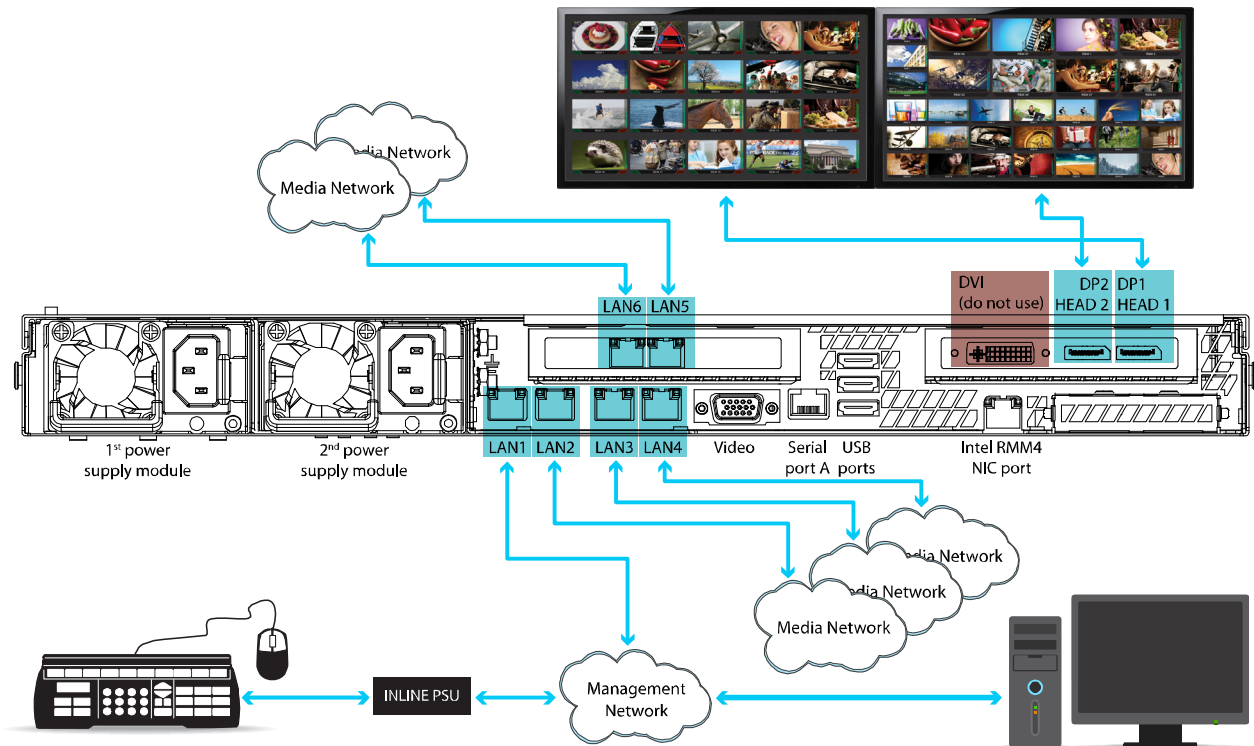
dia Network

Media Network

DVI
(do not use)

DP2
HEAD 2

DP1
HEAD 1

LAN6

LAN5

LAN1

LAN2

LAN3

LAN4

Video

Serial
port A

USB
ports

Intel RMM4
NIC port

1st power
supply module

2nd power
supply module

dia Network

dia Network

Media Network

INLINE PSU

Management
Network